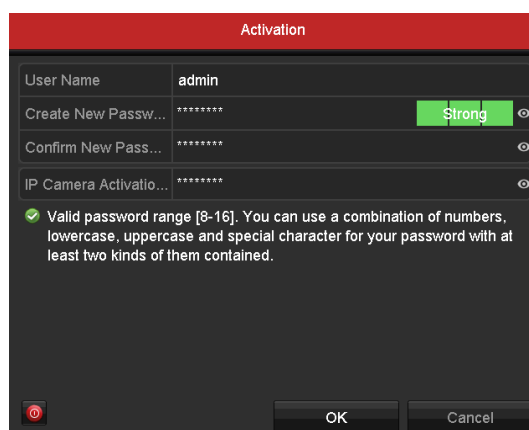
Activation

| | |
|---|---|
| User Name | admin |
| Create New Passw... | ******** Strong |
| Confirm New Pass... | ******** |
| IP Camera Activatio... | ******** |

Valid password range [8-16]. You can use a combination of numbers, lowercase, uppercase and special character for your password with at least two kinds of them contained.

OK

Cancel